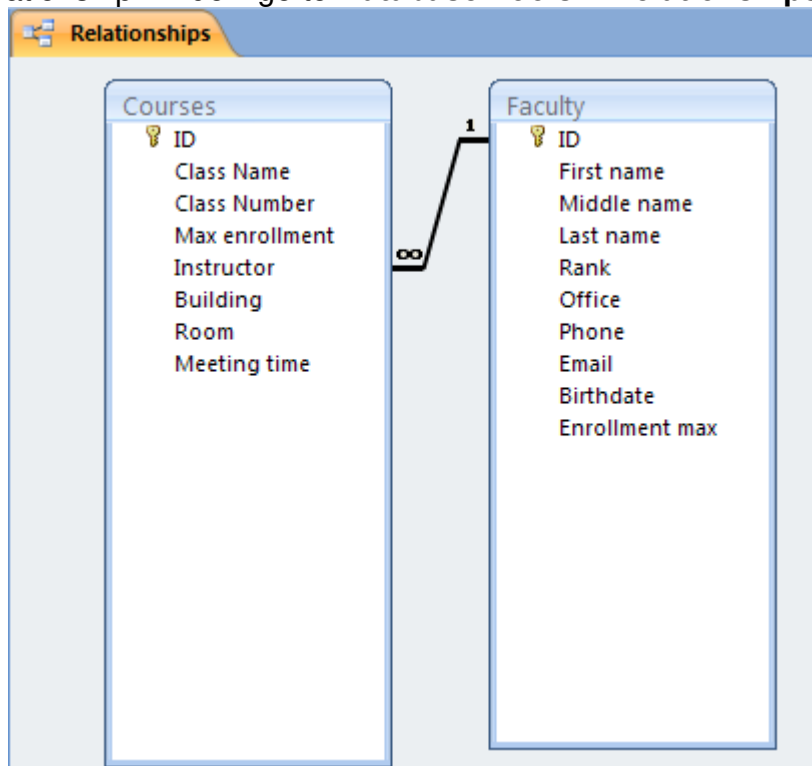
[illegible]

Relationships

Courses
ID
Class Name
Class Number
Max enrollment
Instructor
Building
Room
Meeting time

∞

1

Faculty
ID
First name
Middle name
Last name
Rank
Office
Phone
Email
Birthdate
Enrollment max